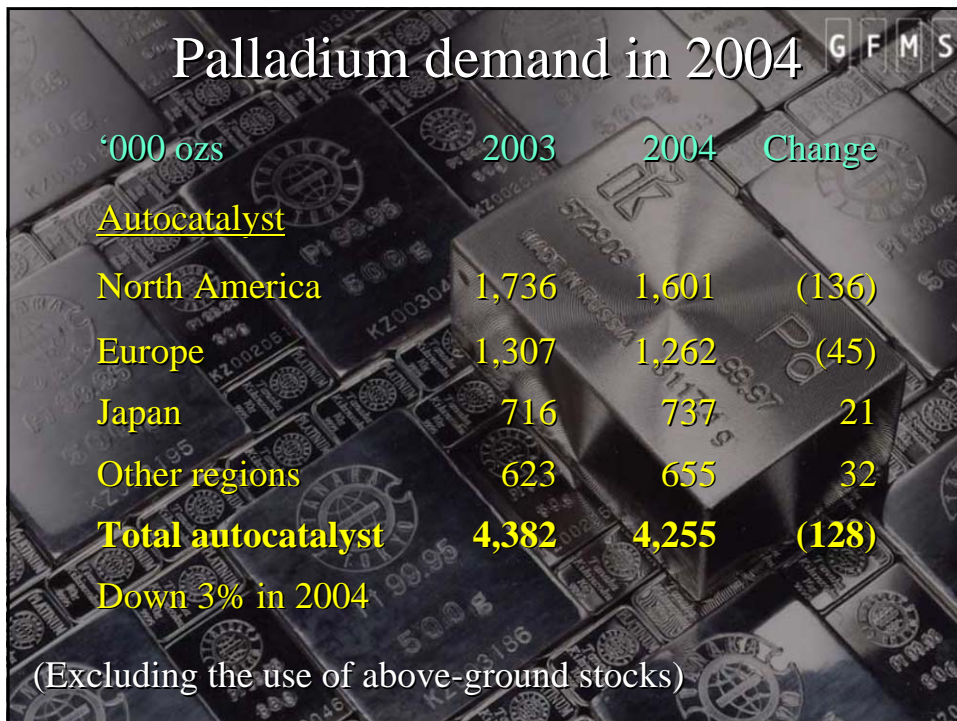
Palladium demand in 2004

G F M S

| '000 ozs | 2003 | 2004 | Change |
|---|---|---|---|
| Autocatalyst | | | |
| North America | 1,736 | 1,601 | (136) |
| Europe | 1,307 | 1,262 | (45) |
| Japan | 716 | 737 | 21 |
| Other regions | 623 | 655 | 32 |
| **Total autocatalyst** | **4,382** | **4,255** | **(128)** |

Down 3% in 2004

(Excluding the use of above-ground stocks)